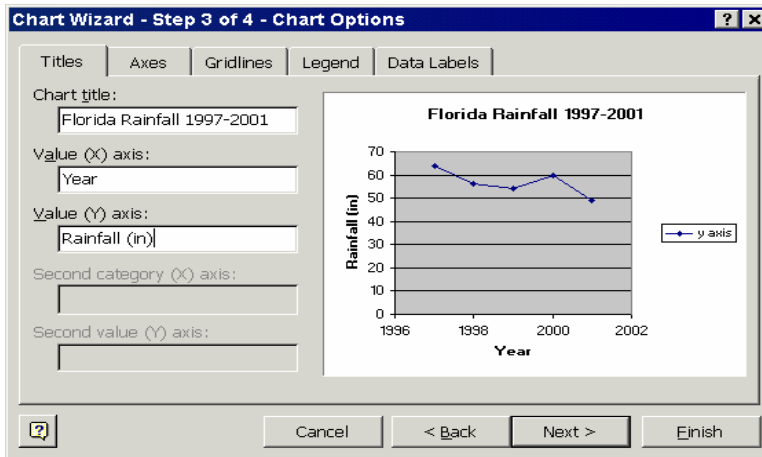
Chart Wizard - Step 3 of 4 - Chart Options

? ×

Titles | Axes | Gridlines | Legend | Data Labels

Chart title:
Florida Rainfall 1997-2001

Value (X) axis:
Year

Value (Y) axis:
Rainfall (in)

Second category (X) axis:

Second value (Y) axis:

Florida Rainfall 1997-2001

70
60
50
40
30
20
10
0

Rainfall (in)

1996 1998 2000 2002

Year

y axis

?

Cancel | < Back | Next > | Finish